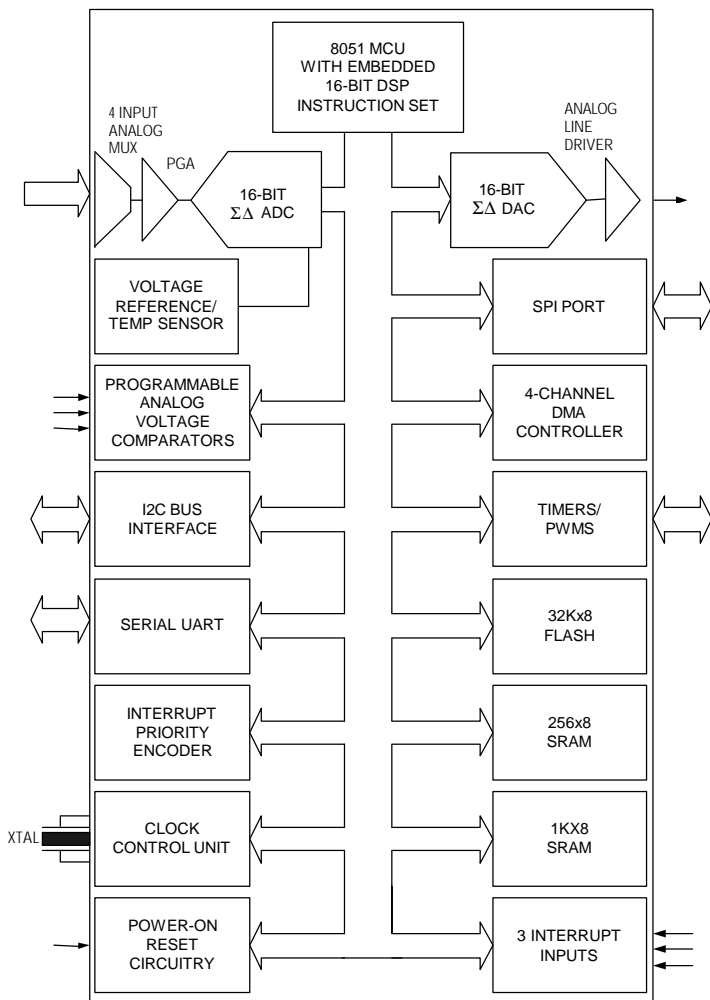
8051 MCU WITH EMBEDDED 16-BIT DSP INSTRUCTION SET

4 INPUT ANALOG MUX

PGA

16-BIT $\Sigma\Delta$ ADC

ANALOG LINE DRIVER

16-BIT $\Sigma\Delta$ DAC

VOLTAGE REFERENCE/ TEMP SENSOR

SPI PORT

PROGRAMMABLE ANALOG VOLTAGE COMPARATORS

4-CHANNEL DMA CONTROLLER

I2C BUS INTERFACE

TIMERS/ PWMS

SERIAL UART

32Kx8 FLASH

INTERRUPT PRIORITY ENCODER

256x8 SRAM

XTAL

CLOCK CONTROL UNIT

1KX8 SRAM

POWER-ON RESET CIRCUITRY

3 INTERRUPT INPUTS